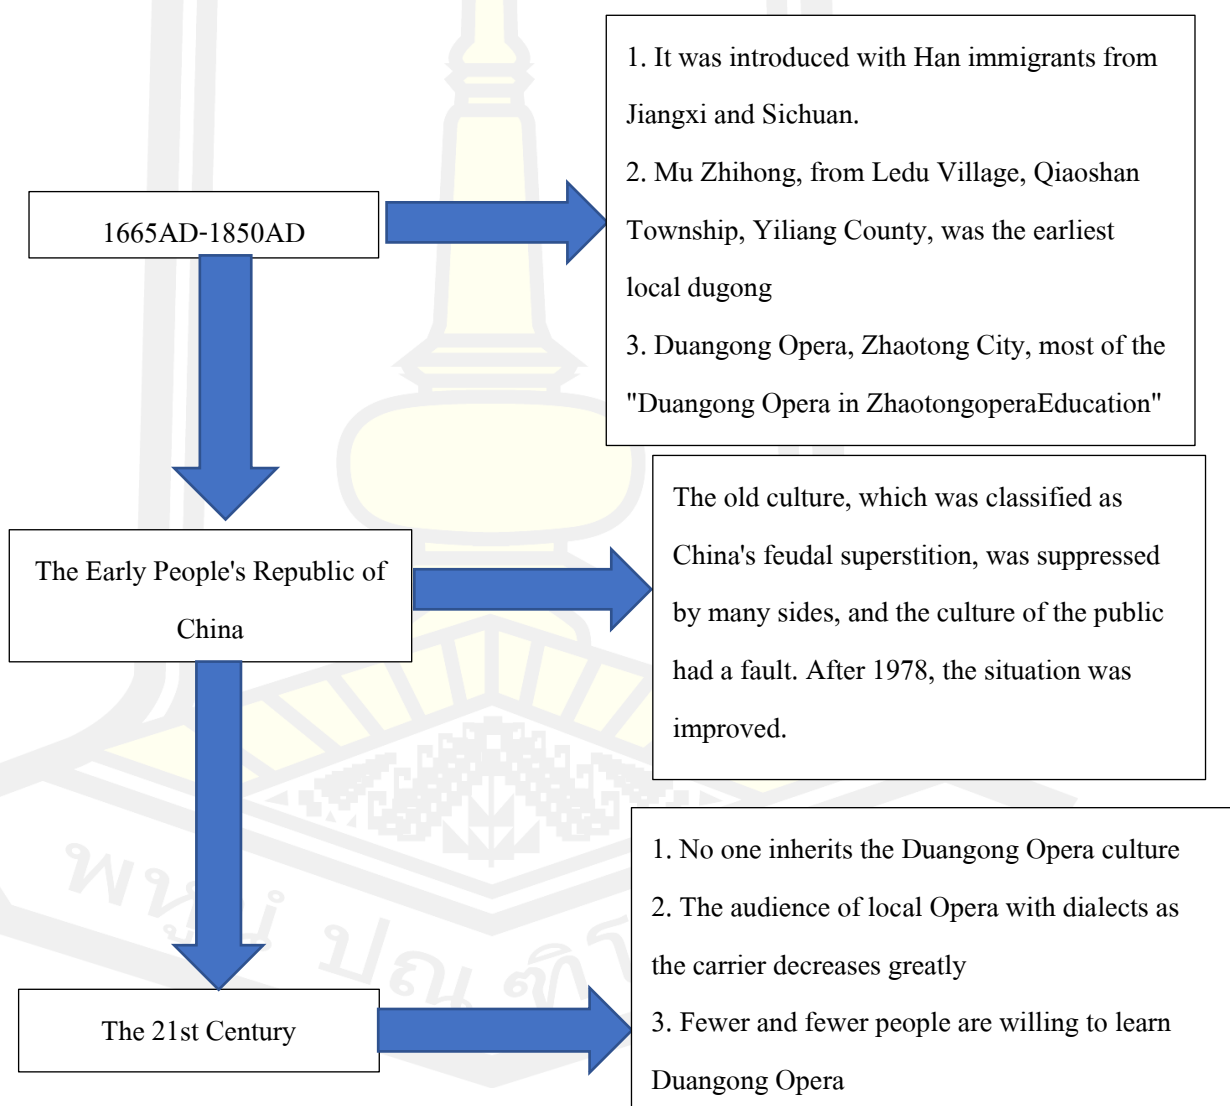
1665AD-1850AD

1. It was introduced with Han immigrants from Jiangxi and Sichuan.
2. Mu Zhihong, from Ledu Village, Qiaoshan Township, Yiliang County, was the earliest local dugong
3. Duangong Opera, Zhaotong City, most of the "Duangong Opera in ZhaotongoperaEducation"

The Early People's Republic of China

The old culture, which was classified as China's feudal superstition, was suppressed by many sides, and the culture of the public had a fault. After 1978, the situation was improved.

The 21st Century

1. No one inherits the Duangong Opera culture
2. The audience of local Opera with dialects as the carrier decreases greatly
3. Fewer and fewer people are willing to learn Duangong Opera

พหู ปณ ติ